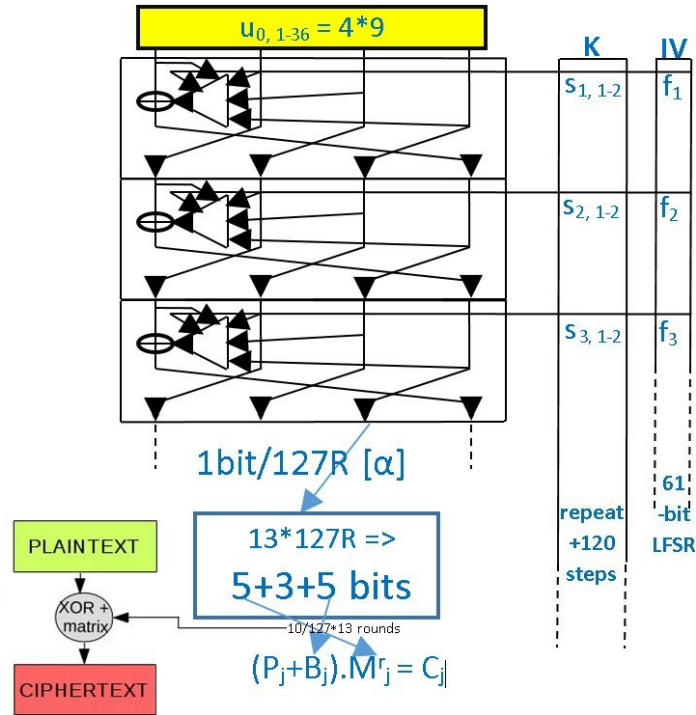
$u_{0,\ 1\text{-}36} = 4*9$

K

IV

$s_{1,\ 1\text{-}2}$

$f_1$

$s_{2,\ 1\text{-}2}$

$f_2$

$s_{3,\ 1\text{-}2}$

$f_3$

1bit/127R [α]

13*127R =>

5+3+5 bits

repeat +120 steps

61 -bit LFSR

PLAINTEXT

XOR + matrix

10/127*13 rounds

$(P_j+B_j).M^{r}{}_j = C_j$

CIPHERTEXT